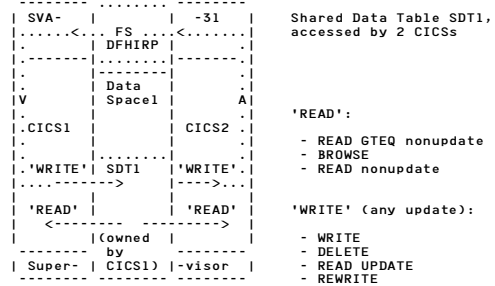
| SVA- | | -31 |
|......<... FS ...<.......|
| | DFHIRPP | |
|. |........| .|
|. | | .|
|. | Data | .|
|. | Space1 | .|
|V | | A|
|. | | .|
|.CICS1 | | CICS2 .|
|. | | .|
|. |........| .|
|.'WRITE'.| SDT1 |'WRITE'.|
|....------>| |---->...|
| | | |
| 'READ' | | 'READ' |
| <--------- ---------> |
| |(owned | |
-------- by --------
| Super- | CICS1) |-visor |

Shared Data Table SDT1, accessed by 2 CICSs

'READ':

- READ GTEQ nonupdate
- BROWSE
- READ nonupdate

'WRITE' (any update):

- WRITE
- DELETE
- READ UPDATE
- REWRITE